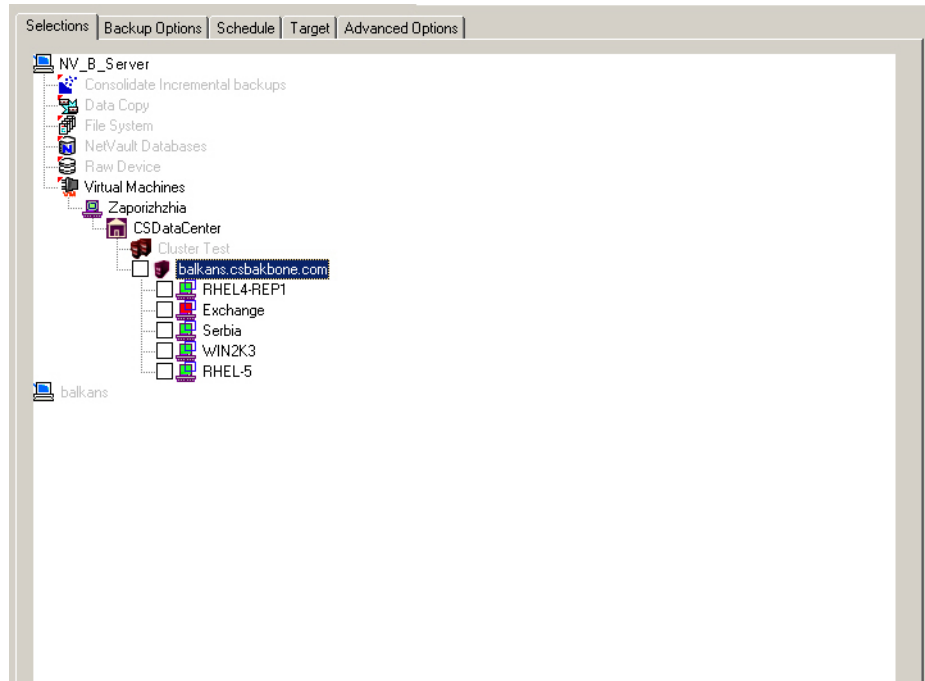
Selections | Backup Options | Schedule | Target | Advanced Options

NV_B_Server
Consolidate Incremental backups
Data Copy
File System
NetVault Databases
Raw Device
Virtual Machines
Zaporizhzhia
CSDataCenter
Cluster Test
balkans.csbakbone.com
RHEL4-REP1
Exchange
Serbia
WIN2K3
RHEL-5
balkans